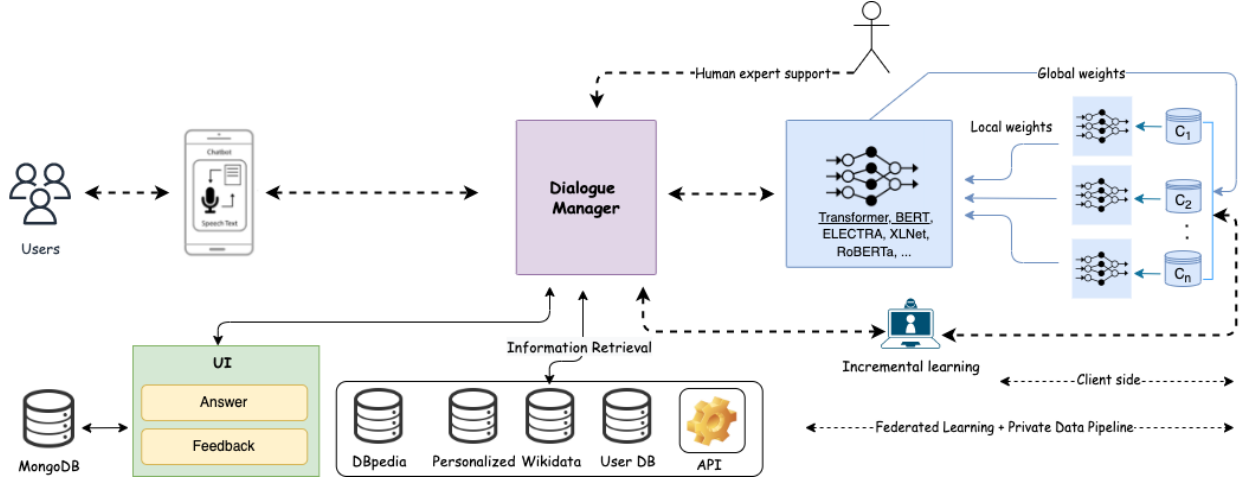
Human expert support

Global weights

Local weights

Users

Chatbot

Speech Text

Dialogue Manager

Transformer, BERT, ELECTRA, XLNet, RoBERTa, ...

$C_1$

$C_2$

:

$C_n$

UI

Answer

Feedback

MongoDB

Information Retrieval

DBpedia

Personalized

Wikidata

User DB

API

Incremental learning

Client side

Federated Learning + Private Data Pipeline